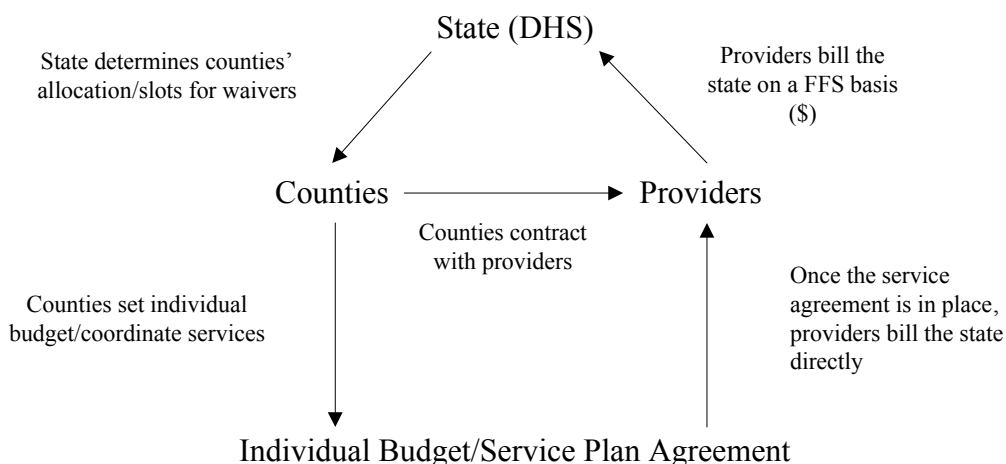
State (DHS)

State determines counties' allocation/slots for waivers

Providers bill the state on a FFS basis ($)

Counties

Providers

Counties contract with providers

Counties set individual budget/coordinate services

Once the service agreement is in place, providers bill the state directly

Individual Budget/Service Plan Agreement